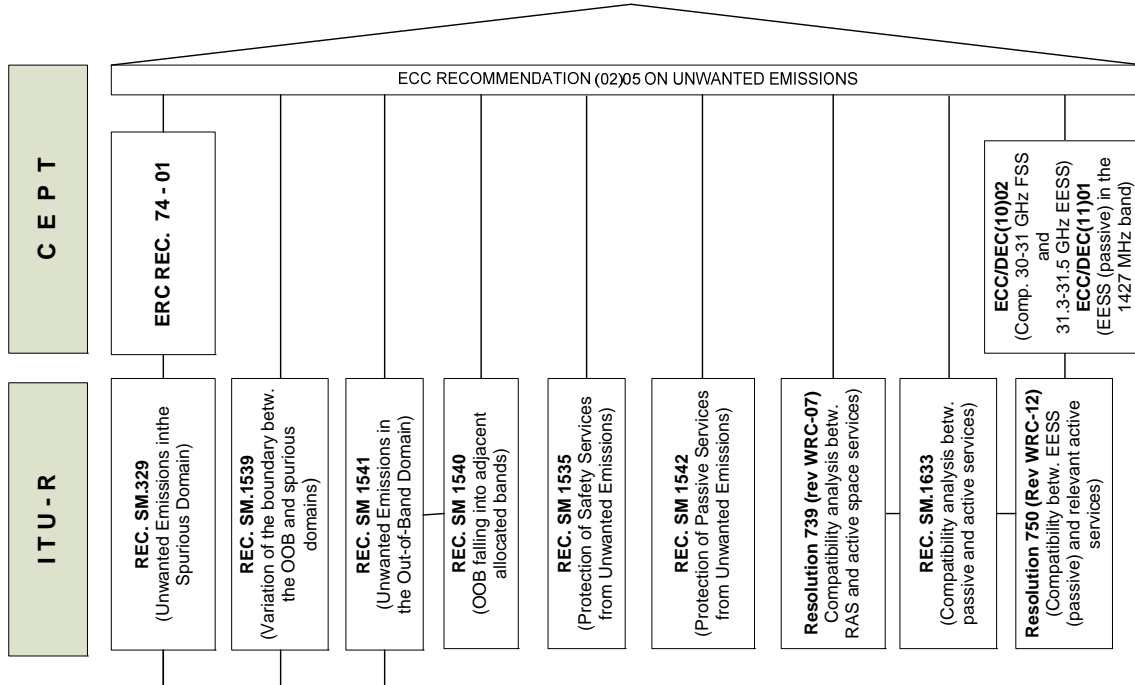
ECC RECOMMENDATION (02)05 ON UNWANTED EMISSIONS

C E P T

ERC REC. 74 - 01

ECC/DEC(10)02 (Comp. 30-31 GHz FSS and 31.3-31.5 GHz EESS) ECC/DEC(11)01 (EESS (passive) in the 1427 MHz band)

I T U - R

REC. SM.329 (Unwanted Emissions inthe Spurious Domain)

REC. SM.1539 (Variation of the boundary betw. the OOB and spurious domains)

REC. SM 1541 (Unwanted Emissions in the Out-of-Band Domain)

REC. SM 1540 (OOB falling into adjacent allocated bands)

REC. SM 1535 (Protection of Safety Services from Unwanted Emissions)

REC. SM 1542 (Protection of Passive Services from Unwanted Emissions)

Resolution 739 (rev WRC-07) Compatibility analysis betw. RAS and active space services)

REC. SM.1633 (Compatibility analysis betw. passive and active services)

Resolution 750 (Rev WRC-12) (Compatibility betw. EESS (passive) and relevant active services)